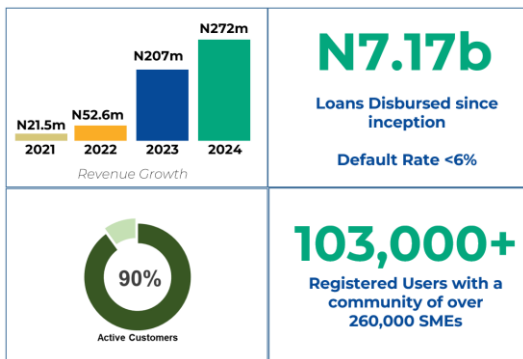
N21.5m
2021

N52.6m
2022

N207m
2023

N272m
2024

Revenue Growth

N7.17b

Loans Disbursed since inception

Default Rate <6%

90%

Active Customers

103,000+

Registered Users with a community of over 260,000 SMEs